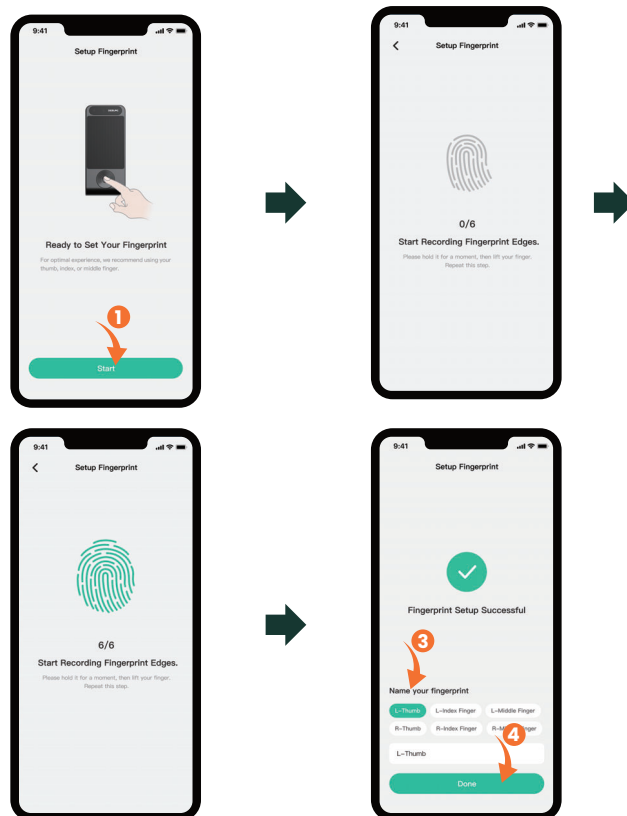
9:41

Setup Fingerprint

Ready to Set Your Fingerprint

For optimal experience, we recommend using your thumb, index, or middle finger.

1

Start

9:41

Setup Fingerprint

0/6

Start Recording Fingerprint Edges.

Please hold it for a moment, then lift your finger. Repeat this step.

9:41

Setup Fingerprint

6/6

Start Recording Fingerprint Edges.

Please hold it for a moment, then lift your finger. Repeat this step.

9:41

Setup Fingerprint

Fingerprint Setup Successful

3

Name your fingerprint

L-Thumb L-Index Finger L-Middle Finger

R-Thumb R-Index Finger R-M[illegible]

4

L-Thumb

Done